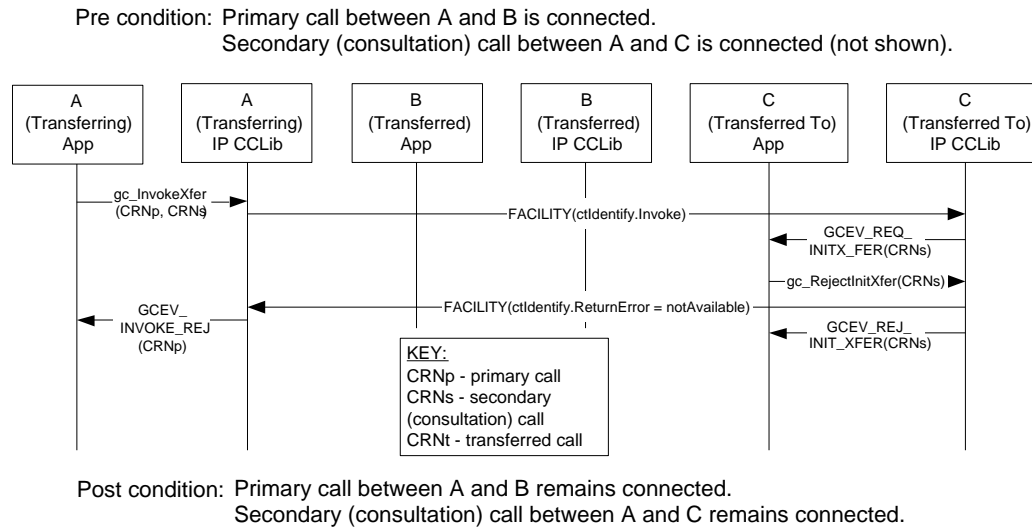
Pre condition: Primary call between A and B is connected.
Secondary (consultation) call between A and C is connected (not shown).

A
(Transferring)
App

A
(Transferring)
IP CCLib

B
(Transferred)
App

B
(Transferred)
IP CCLib

C
(Transferred To)
App

C
(Transferred To)
IP CCLib

gc_InvokeXfer
(CRNp, CRNs)

FACILITY(ctIdentify.Invoke)

GCEV_REQ_
INITX_FER(CRNs)

gc_RejectInitXfer(CRNs)

GCEV_
INVOKE_REJ
(CRNp)

FACILITY(ctIdentify.ReturnError = notAvailable)

GCEV_REJ_
INIT_XFER(CRNs)

KEY:
CRNp - primary call
CRNs - secondary (consultation) call
CRNt - transferred call

Post condition: Primary call between A and B remains connected.
Secondary (consultation) call between A and C remains connected.